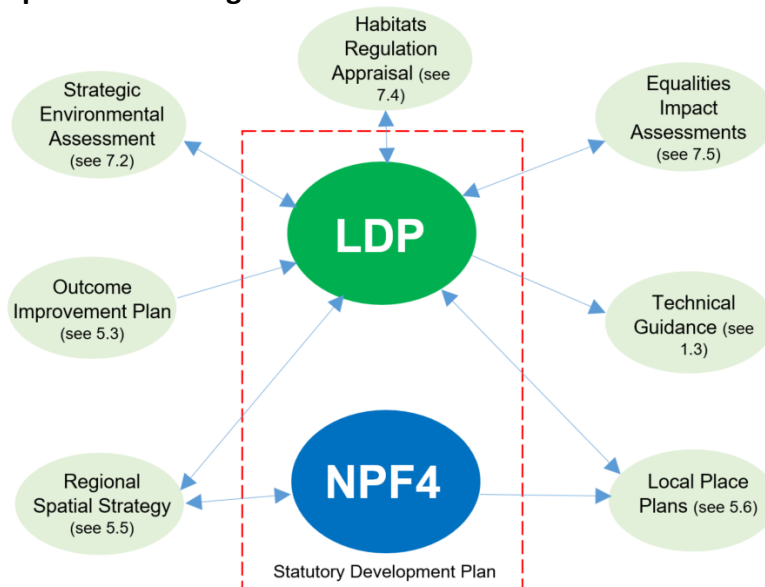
Habitats Regulation Appraisal (see 7.4)

Strategic Environmental Assessment (see 7.2)

Equalities Impact Assessments (see 7.5)

LDP

Outcome Improvement Plan (see 5.3)

Technical Guidance (see 1.3)

Regional Spatial Strategy (see 5.5)

NPF4

Local Place Plans (see 5.6)

Statutory Development Plan